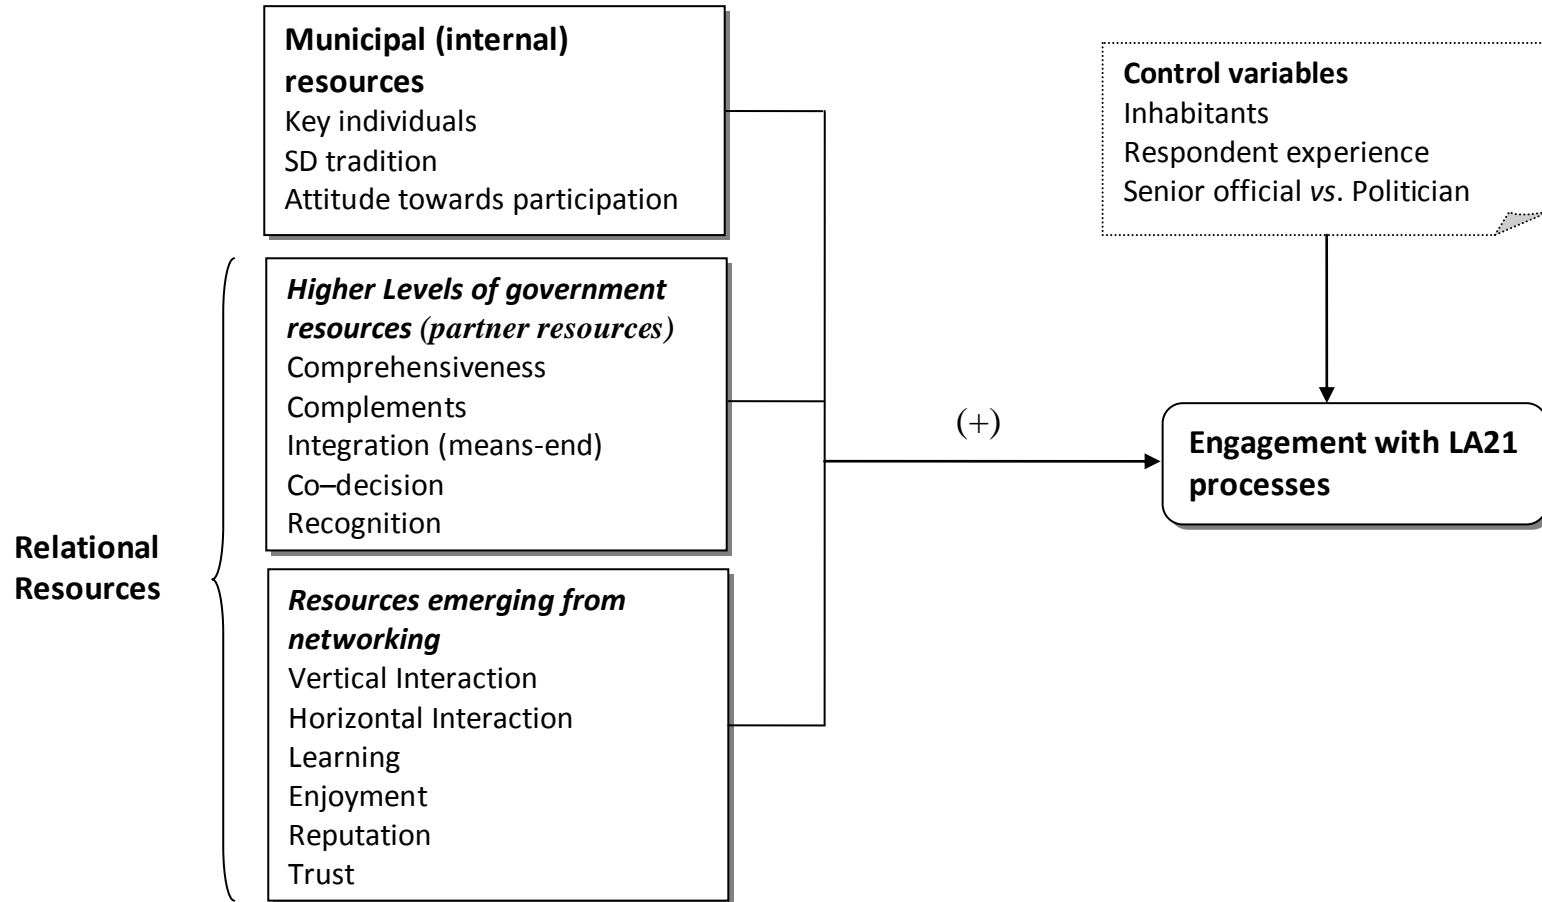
**Municipal (internal) resources**
Key individuals
SD tradition
Attitude towards participation

**Control variables**
Inhabitants
Respondent experience
Senior official *vs*. Politician

Relational Resources

***Higher Levels of government resources (partner resources)***
Comprehensiveness
Complements
Integration (means-end)
Co–decision
Recognition

(+)

**Engagement with LA21 processes**

***Resources emerging from networking***
Vertical Interaction
Horizontal Interaction
Learning
Enjoyment
Reputation
Trust